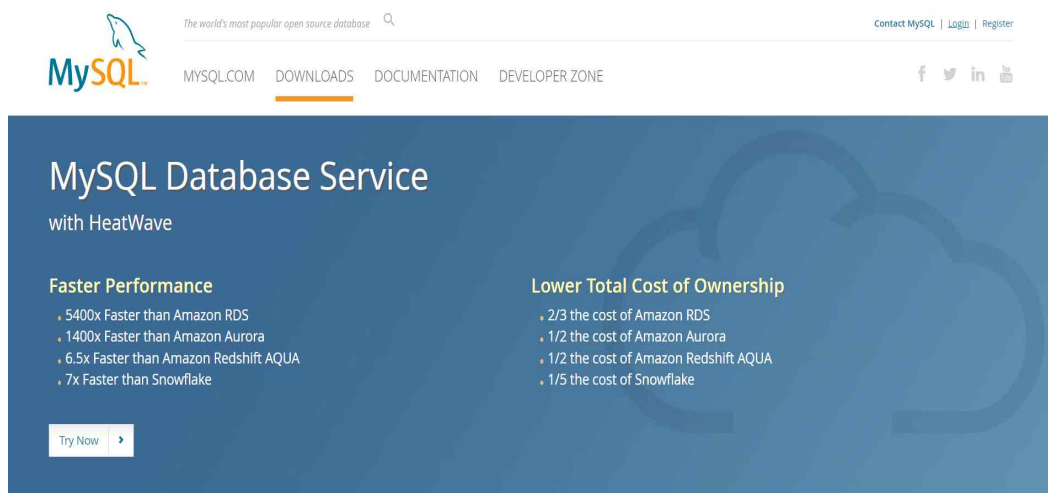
MySQL™

The world's most popular open source database

Contact MySQL | Login | Register

MYSQL.COM DOWNLOADS DOCUMENTATION DEVELOPER ZONE

f in You Tube

MySQL Database Service

with HeatWave

Faster Performance

- 5400x Faster than Amazon RDS
- 1400x Faster than Amazon Aurora
- 6.5x Faster than Amazon Redshift AQUA
- 7x Faster than Snowflake

Try Now ›

Lower Total Cost of Ownership

- 2/3 the cost of Amazon RDS
- 1/2 the cost of Amazon Aurora
- 1/2 the cost of Amazon Redshift AQUA
- 1/5 the cost of Snowflake